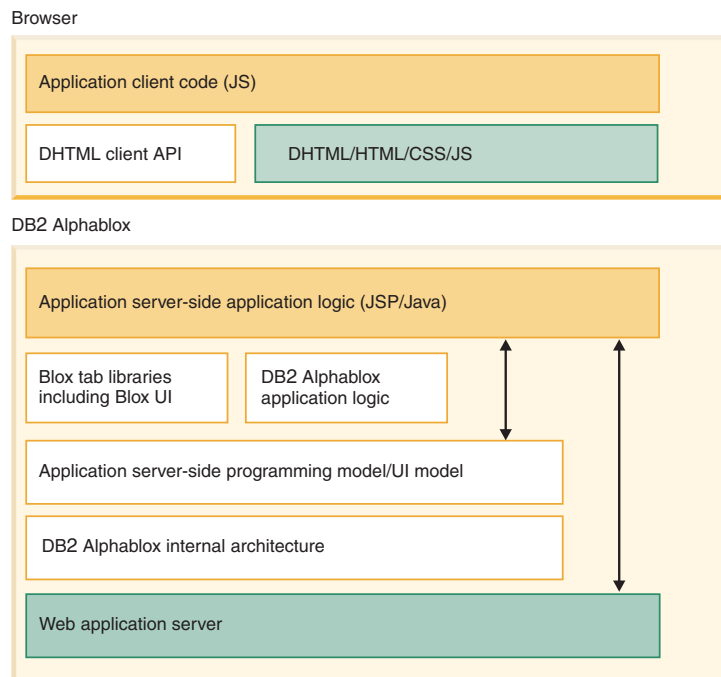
Browser

Application client code (JS)

DHTML client API

DHTML/HTML/CSS/JS

DB2 Alphablox

Application server-side application logic (JSP/Java)

Blox tab libraries including Blox UI

DB2 Alphablox application logic

Application server-side programming model/UI model

DB2 Alphablox internal architecture

Web application server